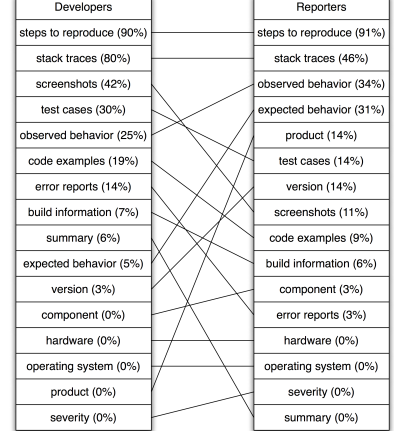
Developers

steps to reproduce (90%)
stack traces (80%)
screenshots (42%)
test cases (30%)
observed behavior (25%)
code examples (19%)
error reports (14%)
build information (7%)
summary (6%)
expected behavior (5%)
version (3%)
component (0%)
hardware (0%)
operating system (0%)
product (0%)
severity (0%)

Reporters

steps to reproduce (91%)
stack traces (46%)
observed behavior (34%)
expected behavior (31%)
product (14%)
test cases (14%)
version (14%)
screenshots (11%)
code examples (9%)
build information (6%)
component (3%)
error reports (3%)
hardware (0%)
operating system (0%)
severity (0%)
summary (0%)